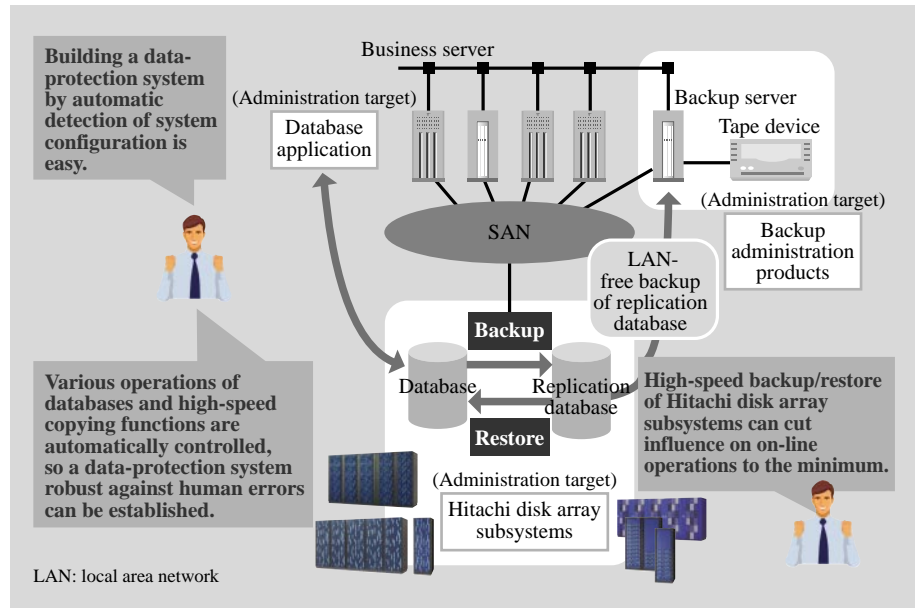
Building a data-protection system by automatic detection of system configuration is easy.

Business server

(Administration target)

Database application

Backup server

Tape device

(Administration target)

Backup administration products

SAN

LAN-free backup of replication database

Backup

Database

Replication database

Restore

Various operations of databases and high-speed copying functions are automatically controlled, so a data-protection system robust against human errors can be established.

High-speed backup/restore of Hitachi disk array subsystems can cut influence on on-line operations to the minimum.

(Administration target)

Hitachi disk array subsystems

LAN: local area network